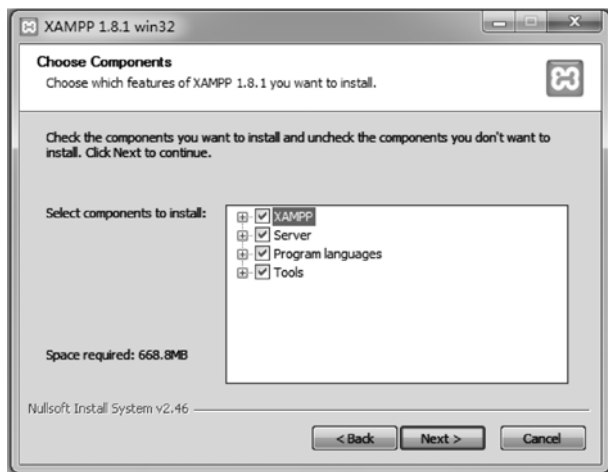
XAMPP 1.8.1 win32

Choose Components
Choose which features of XAMPP 1.8.1 you want to install.

Check the components you want to install and uncheck the components you don't want to install. Click Next to continue.

Select components to install:

XAMPP
Server
Program languages
Tools

Space required: 668.8MB

Nullsoft Install System v2.46

< Back
Next >
Cancel